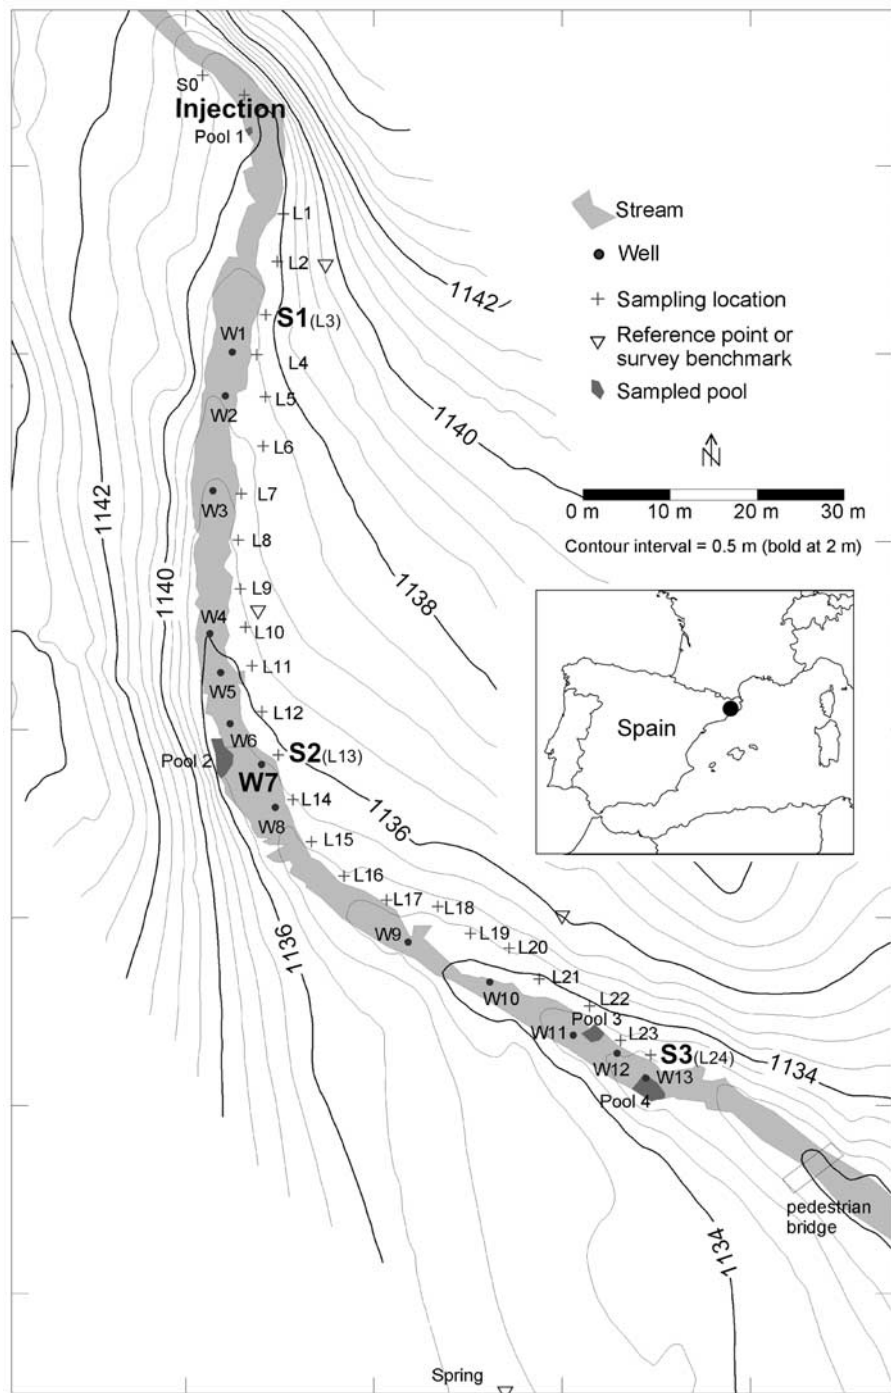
S0
Injection
Pool 1
L1
L2
1142
S1(L3)
W1
L4
W2
L5
L6
W3
L7
L8
L9
W4
L10
L11
W5
L12
W6
Pool 2
S2(L13)
W7
L14
W8
L15
L16
L17
L18
W9
L19
L20
L21
W10
L22
Pool 3
W11
L23
W12
S3(L24)
W13
Pool 4
1134
pedestrian bridge
1134
Spring
1142
1140
1136
1140
1138
1136

Stream
Well
Sampling location
Reference point or survey benchmark
Sampled pool
N
0 m 10 m 20 m 30 m
Contour interval = 0.5 m (bold at 2 m)
Spain